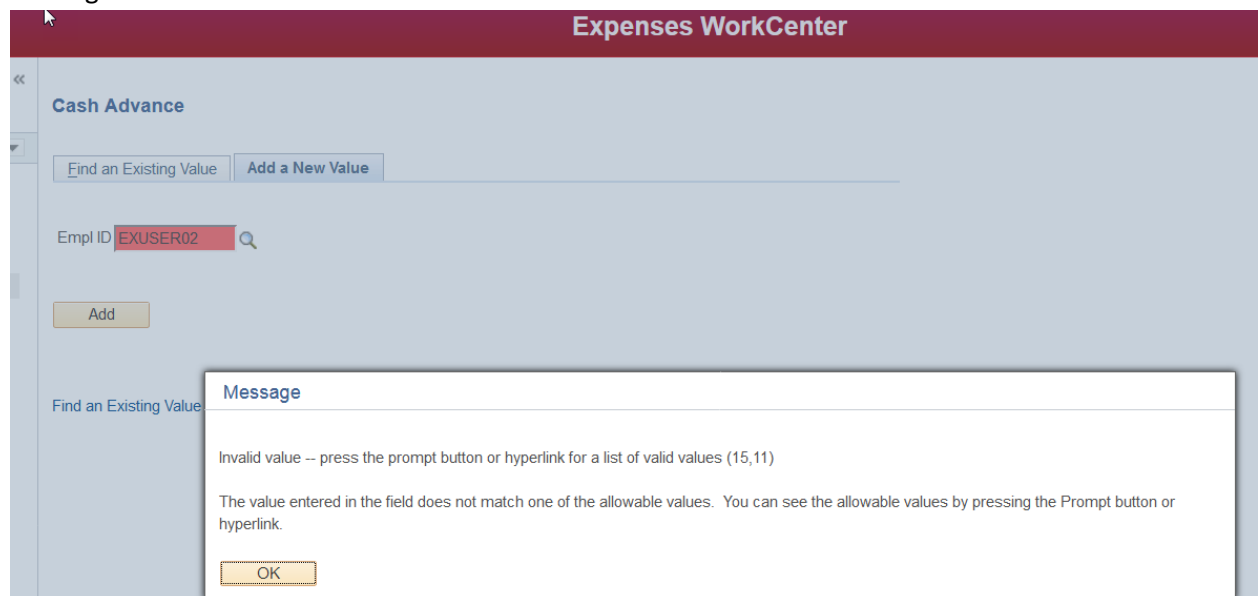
Expenses WorkCenter

«

Cash Advance

Find an Existing Value | Add a New Value

Empl ID EXUSER02

Add

Find an Existing Value

Message

Invalid value -- press the prompt button or hyperlink for a list of valid values (15,11)

The value entered in the field does not match one of the allowable values. You can see the allowable values by pressing the Prompt button or hyperlink.

OK